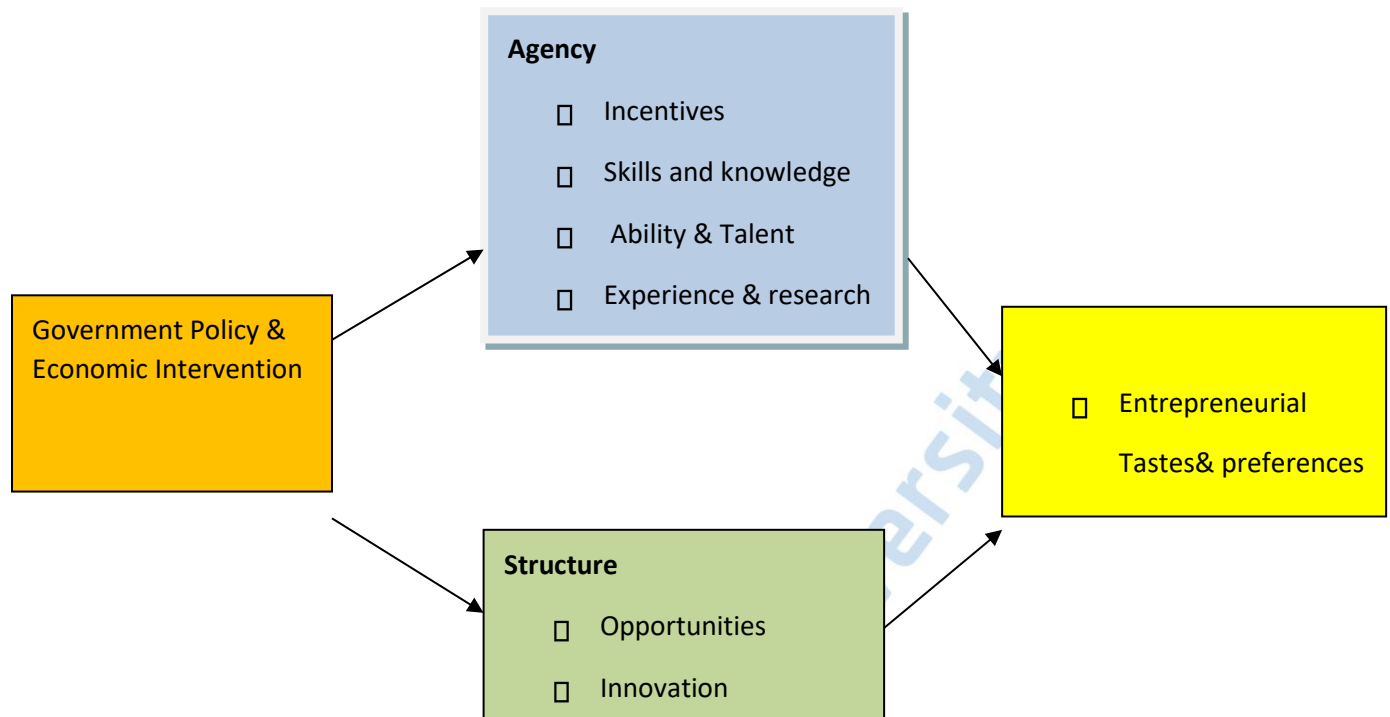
Government Policy & Economic Intervention

**Agency**

- Incentives
- Skills and knowledge
- Ability & Talent
- Experience & research

**Structure**

- Opportunities
- Innovation

- Entrepreneurial Tastes& preferences

ersit